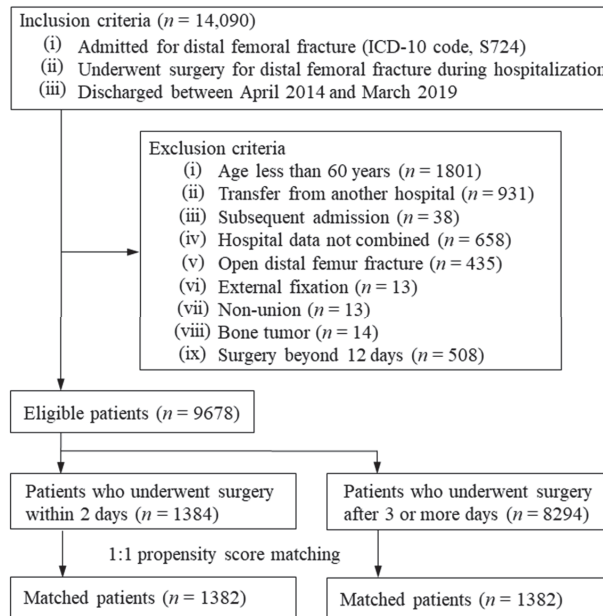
Inclusion criteria ($n = 14{,}090$)
(i) Admitted for distal femoral fracture (ICD-10 code, S724)
(ii) Underwent surgery for distal femoral fracture during hospitalization
(iii) Discharged between April 2014 and March 2019

Exclusion criteria
(i) Age less than 60 years ($n = 1801$)
(ii) Transfer from another hospital ($n = 931$)
(iii) Subsequent admission ($n = 38$)
(iv) Hospital data not combined ($n = 658$)
(v) Open distal femur fracture ($n = 435$)
(vi) External fixation ($n = 13$)
(vii) Non-union ($n = 13$)
(viii) Bone tumor ($n = 14$)
(ix) Surgery beyond 12 days ($n = 508$)

Eligible patients ($n = 9678$)

Patients who underwent surgery within 2 days ($n = 1384$)

Patients who underwent surgery after 3 or more days ($n = 8294$)

1:1 propensity score matching

Matched patients ($n = 1382$)

Matched patients ($n = 1382$)